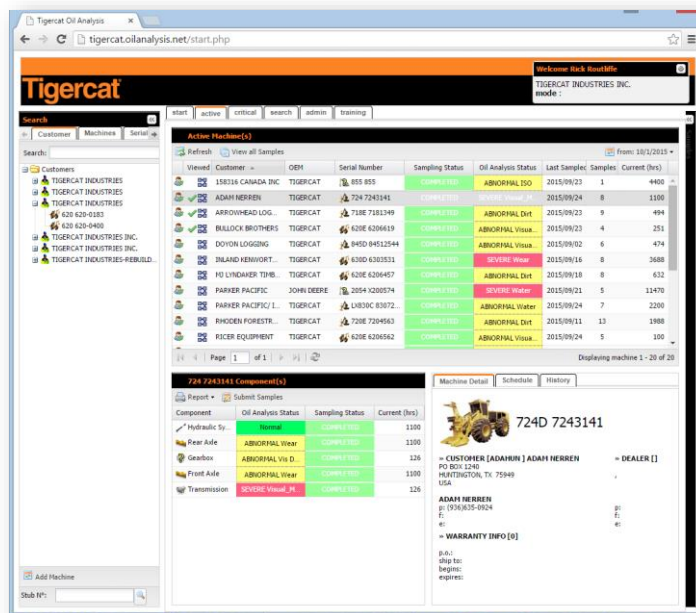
Tigercat Oil Analysis

tigercat.oilanalysis.net/start.php

Tigercat

Welcome Rick Routliffe
TIGERCAT INDUSTRIES INC.
mode :

Search
Customer | Machines | Serial
Search:
Customers
TIGERCAT INDUSTRIES
TIGERCAT INDUSTRIES
TIGERCAT INDUSTRIES
620 620-0183
620 620-0400
TIGERCAT INDUSTRIES INC.
TIGERCAT INDUSTRIES INC.
TIGERCAT INDUSTRIES-REBUILD...

Add Machine
Stub N°:

start | active | critical | search | admin | training

Active Machine(s)
Refresh | View all Samples | From: 10/1/2015

| Viewed | Customer | OEM | Serial Number | Sampling Status | Oil Analysis Status | Last Sample | Samples | Current (hrs) |
|---|---|---|---|---|---|---|---|---|
| | 158316 CANADA INC | TIGERCAT | 855 855 | COMPLETED | ABNORMAL ISO | 2015/09/23 | 1 | 4400 |
| | ADAM NERREN | TIGERCAT | 724 7243141 | COMPLETED | SEVERE Visual_M | 2015/09/24 | 8 | 1100 |
| | ARROWHEAD LOG... | TIGERCAT | 718E 7181349 | COMPLETED | ABNORMAL Dirt | 2015/09/23 | 9 | 494 |
| | BULLOCK BROTHERS | TIGERCAT | 620E 6206619 | COMPLETED | ABNORMAL Visua... | 2015/09/23 | 4 | 251 |
| | DOYON LOGGING | TIGERCAT | 845D 84512544 | COMPLETED | ABNORMAL Visua... | 2015/09/02 | 6 | 474 |
| | INLAND KENWORT... | TIGERCAT | 630D 6303531 | COMPLETED | SEVERE Wear | 2015/09/16 | 8 | 3688 |
| | MJ LYNDAKER TIMB... | TIGERCAT | 620E 6206457 | COMPLETED | ABNORMAL Dirt | 2015/09/18 | 8 | 632 |
| | PARKER PACIFIC | JOHN DEERE | 2054 X200574 | COMPLETED | SEVERE Water | 2015/09/21 | 5 | 11470 |
| | PARKER PACIFIC/ I... | TIGERCAT | LX830C 83072... | COMPLETED | ABNORMAL Water | 2015/09/24 | 7 | 2200 |
| | RHODEN FORESTR... | TIGERCAT | 720E 7204563 | COMPLETED | ABNORMAL Dirt | 2015/09/11 | 13 | 1988 |
| | RICER EQUIPMENT | TIGERCAT | 620E 6206562 | COMPLETED | ABNORMAL Visua... | 2015/09/24 | 5 | 100 |

Page 1 of 1
Displaying machine 1 - 20 of 20

724 7243141 Component(s)
Report | Submit Samples

| Component | Oil Analysis Status | Sampling Status | Current (hrs) |
|---|---|---|---|
| Hydraulic Sy... | Normal | COMPLETED | 1100 |
| Rear Axle | ABNORMAL Wear | COMPLETED | 1100 |
| Gearbox | ABNORMAL Vis D... | COMPLETED | 126 |
| Front Axle | ABNORMAL Wear | COMPLETED | 1100 |
| Transmission | SEVERE Visual_M... | COMPLETED | 126 |

Machine Detail | Schedule | History

724D 7243141

» CUSTOMER [ADAHUN ] ADAM NERREN
PO BOX 1240
HUNTINGTON, TX 75949
USA

» DEALER []
,

ADAM NERREN
p: (936)635-0924
f:
e:

p:
f:
e:

» WARRANTY INFO [0]
p.o.:
ship to:
begins:
expires: